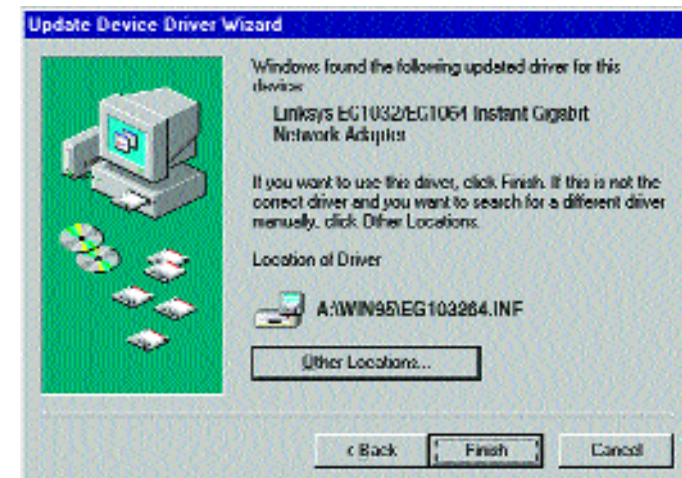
Update Device Driver Wizard

Windows found the following updated driver for this device:

Linksys EG1032/EG1064 Instant Gigabit Network Adapter

If you want to use this driver, click Finish. If this is not the correct driver and you want to search for a different driver manually, click Other Locations.

Location of Driver

A:\WIN95\EG103264.INF

Other Locations...

< Back

Finish

Cancel